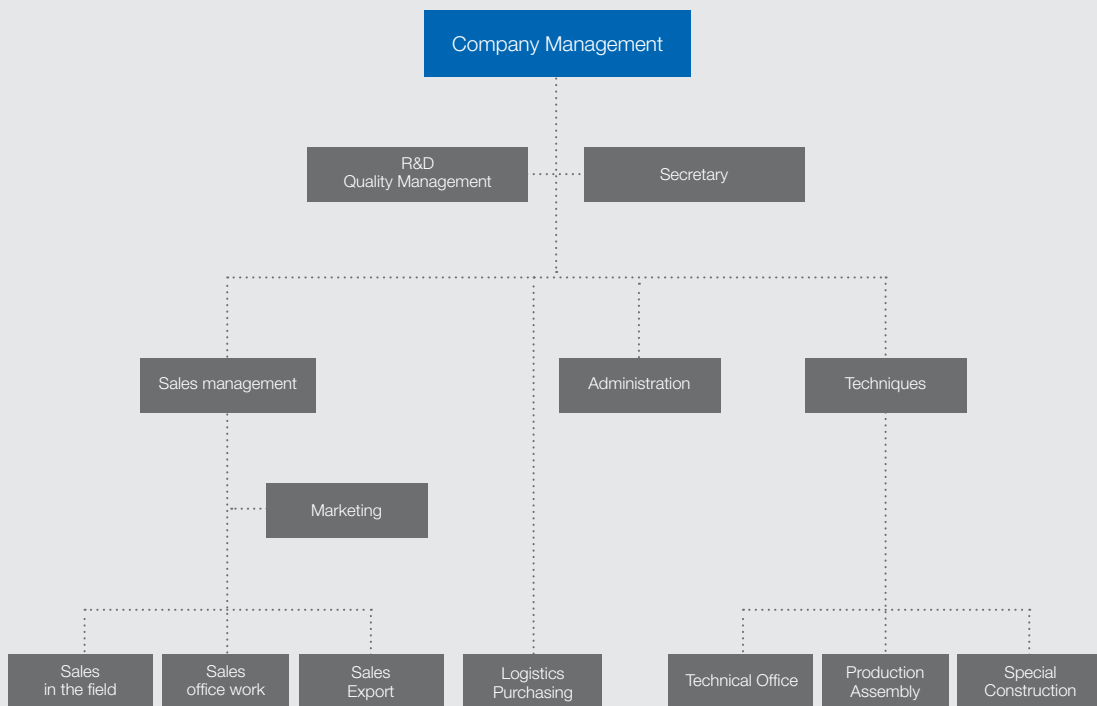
Company Management

R&D
Quality Management

Secretary

Sales management

Administration

Techniques

Marketing

Sales
in the field

Sales
office work

Sales
Export

Logistics
Purchasing

Technical Office

Production
Assembly

Special
Construction